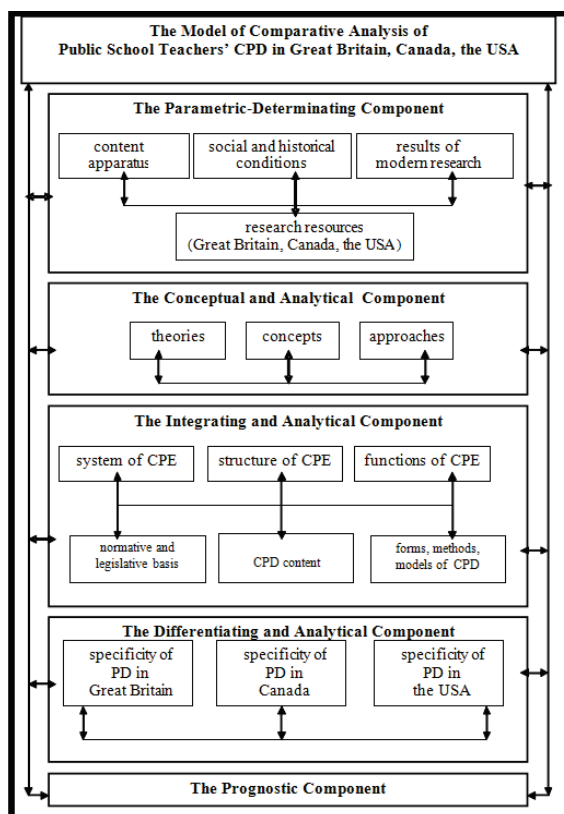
The Model of Comparative Analysis of Public School Teachers' CPD in Great Britain, Canada, the USA

The Parametric-Determinating Component

content apparatus

social and historical conditions

results of modern research

research resources (Great Britain, Canada, the USA)

The Conceptual and Analytical Component

theories

concepts

approaches

The Integrating and Analytical Component

system of CPE

structure of CPE

functions of CPE

normative and legislative basis

CPD content

forms, methods, models of CPD

The Differentiating and Analytical Component

specificity of PD in Great Britain

specificity of PD in Canada

specificity of PD in the USA

The Prognostic Component